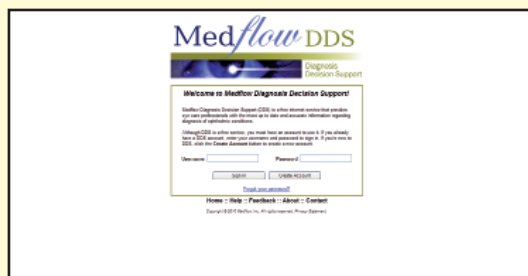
Medflow DDS

Diagnosis Decision Support

Welcome to Medflow Diagnosis Decision Support!

Medflow Diagnosis Decision Support (DDS) is a free internet service that provides eye care professionals with the most up to date and accurate information regarding diagnosis of ophthalmic conditions.

Although DDS is a free service, you must have an account to use it. If you already have a DDS account, enter your username and password to sign in. If you're new to DDS, click the Create Account button to create a new account.

User name:

Password:

Submit

Create Account

Forgot your password?

Home :: Help :: Feedback :: About :: Contact

Copyright © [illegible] Medflow, Inc. All rights reserved. Privacy Statement